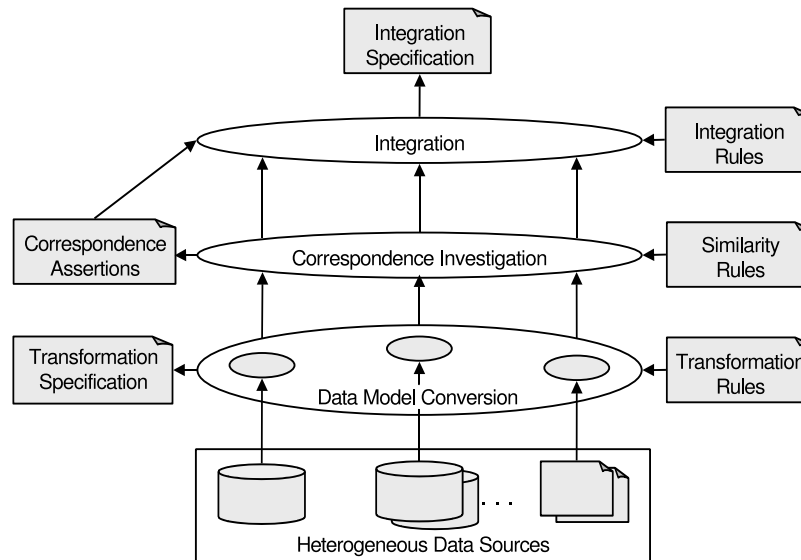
Integration Specification

Integration

Integration Rules

Correspondence Assertions

Correspondence Investigation

Similarity Rules

Transformation Specification

Data Model Conversion

Transformation Rules

. . .

Heterogeneous Data Sources